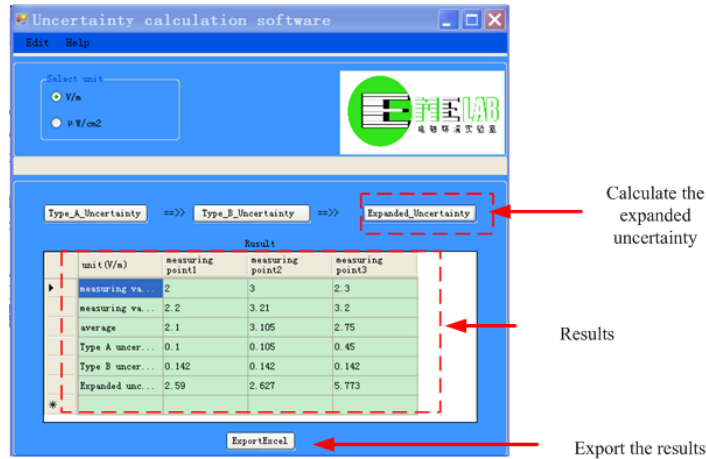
Uncertainty calculation software

Edit Help

Select unit

V/m

μ W/cm2

LAB

电磁环境实验室

Type_A_Uncertainty ==>> Type_B_Uncertainty ==>> Expanded_Uncertainty

Calculate the expanded uncertainty

Rusult

| unit(V/m) | measuring point1 | measuring point2 | measuring point3 |
|---|---|---|---|
| measuring va... | 2 | 3 | 2.3 |
| measuring va... | 2.2 | 3.21 | 3.2 |
| average | 2.1 | 3.105 | 2.75 |
| Type A uncer... | 0.1 | 0.105 | 0.45 |
| Type B uncer... | 0.142 | 0.142 | 0.142 |
| Expanded unc... | 2.59 | 2.627 | 5.773 |
| * | | | |

Results

ExportExcel

Export the results